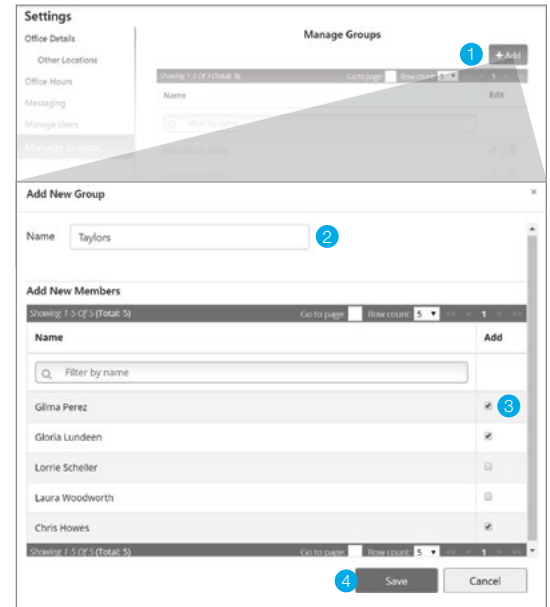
Settings

Office Details

Other Locations

Office Hours

Messaging

Manage Users

Manage Groups

Manage Groups

1 + Add

Showing 1-2 Of 2 (Total: 2) Go to page Row count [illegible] 1

Name Edit

Filter by name

Add New Group ×

Name Taylors 2

Add New Members

Showing 1-5 Of 5 (Total: 5) Go to page Row count 5 1

| Name | Add |
|---|---|
| Filter by name | |
| Gilma Perez | ☑ 3 |
| Gloria Lundeen | ☑ |
| Lorrie Scheller | ☐ |
| Laura Woodworth | ☐ |
| Chris Howes | ☑ |

Showing 1-5 Of 5 (Total: 5) Go to page Row count 5 1

4 Save Cancel